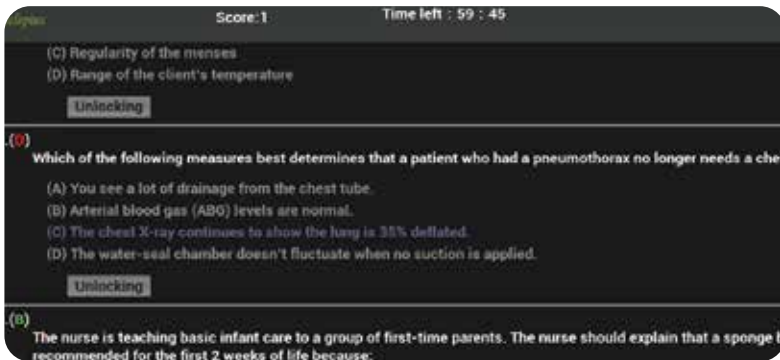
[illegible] Score:1 Time left : 59 : 45

(C) Regularity of the menses
(D) Range of the client's temperature

Unlocking

.(0)
Which of the following measures best determines that a patient who had a pneumothorax no longer needs a che

(A) You see a lot of drainage from the chest tube.
(B) Arterial blood gas (ABG) levels are normal.
(C) The chest X-ray continues to show the lung is 35% deflated.
(D) The water-seal chamber doesn't fluctuate when no suction is applied.

Unlocking

.(B)
The nurse is teaching basic infant care to a group of first-time parents. The nurse should explain that a sponge b
recommended for the first 2 weeks of life because: